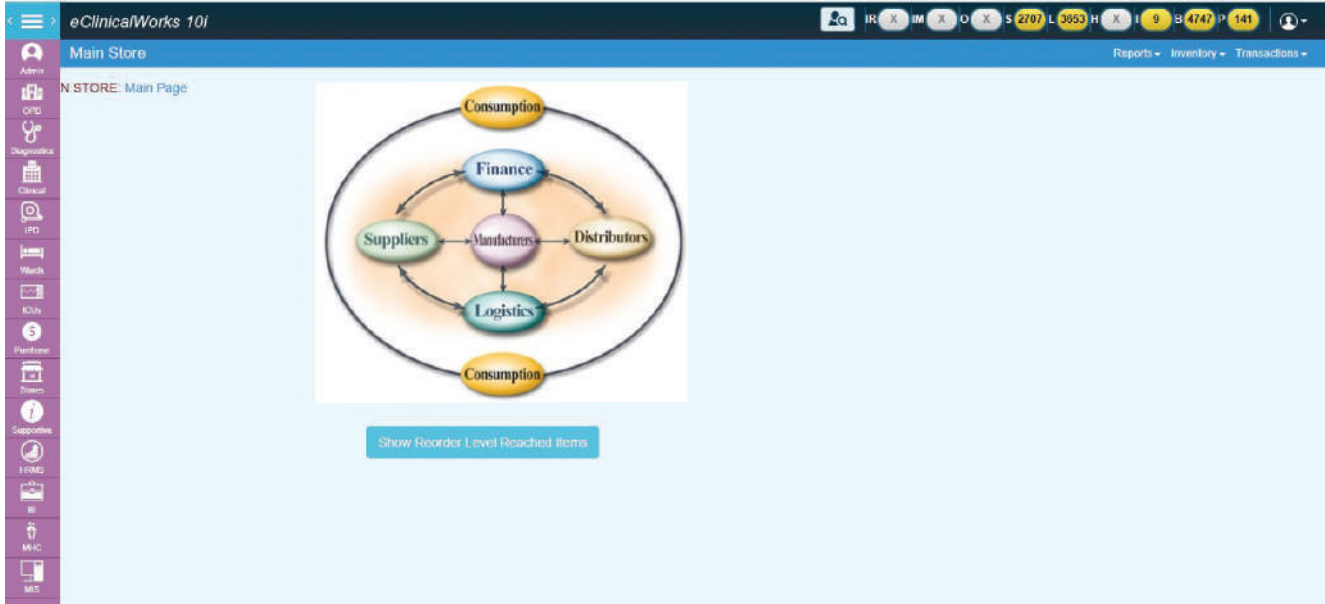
eClinicalWorks 10i

IR X IM X O X S 2707 L 3853 H X I 9 B 4747 P 141

Admin
OPD
Diagnostics
Clinical
IPD
Wards
ICUs
Purchase
Stores
Supportive
HRMS
BI
MHC
MIS

Main Store

Reports ▾ Inventory ▾ Transactions ▾

N STORE: Main Page

Consumption
Finance
Suppliers
Manufacturers
Distributors
Logistics
Consumption

Show Reorder Level Reached Items